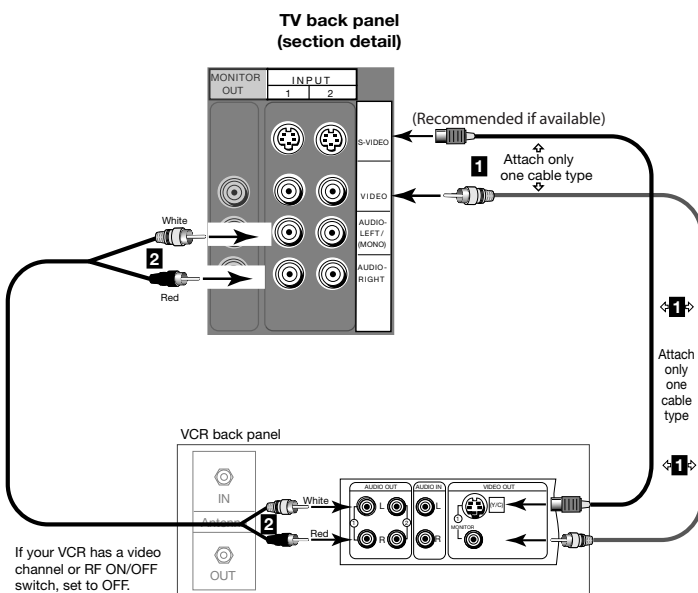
TV back panel
(section detail)

MONITOR OUT

INPUT
1 2

S-VIDEO

VIDEO

AUDIO-LEFT/(MONO)

AUDIO-RIGHT

(Recommended if available)

1 Attach only one cable type

White

2

Red

1

Attach only one cable type

1

VCR back panel

IN

Antenna

OUT

AUDIO OUT

AUDIO IN

VIDEO OUT

L

R

(Y/C)

MONITOR

White

2

Red

If your VCR has a video channel or RF ON/OFF switch, set to OFF.